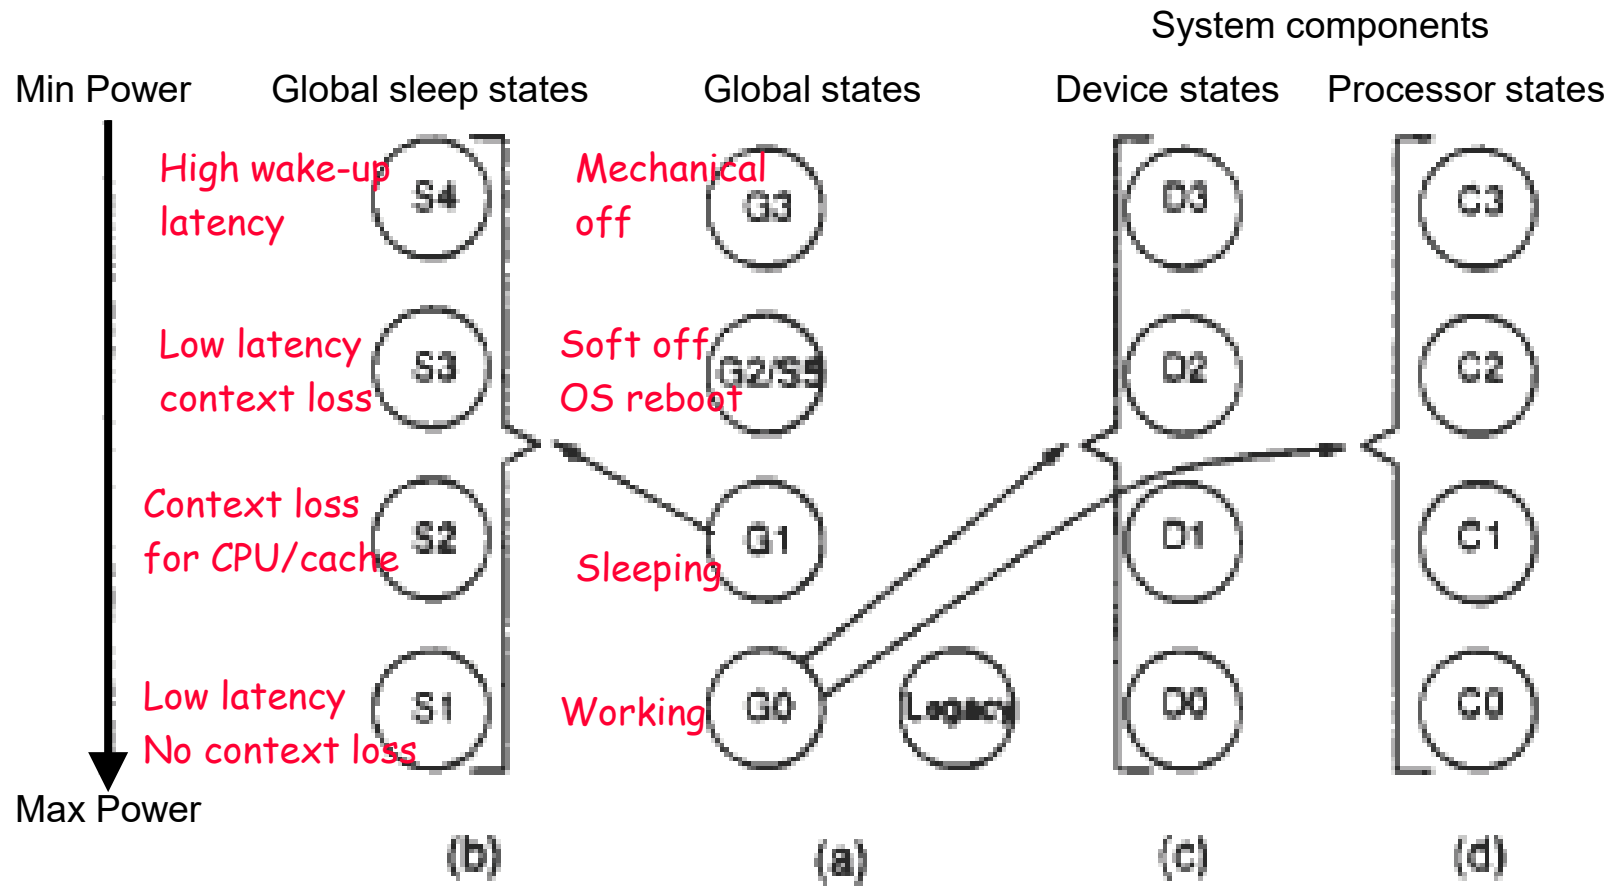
System components

Min Power

Global sleep states

Global states

Device states

Processor states

High wake-up latency

S4

Mechanical off

G3

D3

C3

Low latency context loss

S3

Soft off OS reboot

G2/S5

D2

C2

Context loss for CPU/cache

S2

Sleeping

G1

D1

C1

Low latency No context loss

S1

Working

G0

Legacy

D0

C0

Max Power

(b)

(a)

(c)

(d)